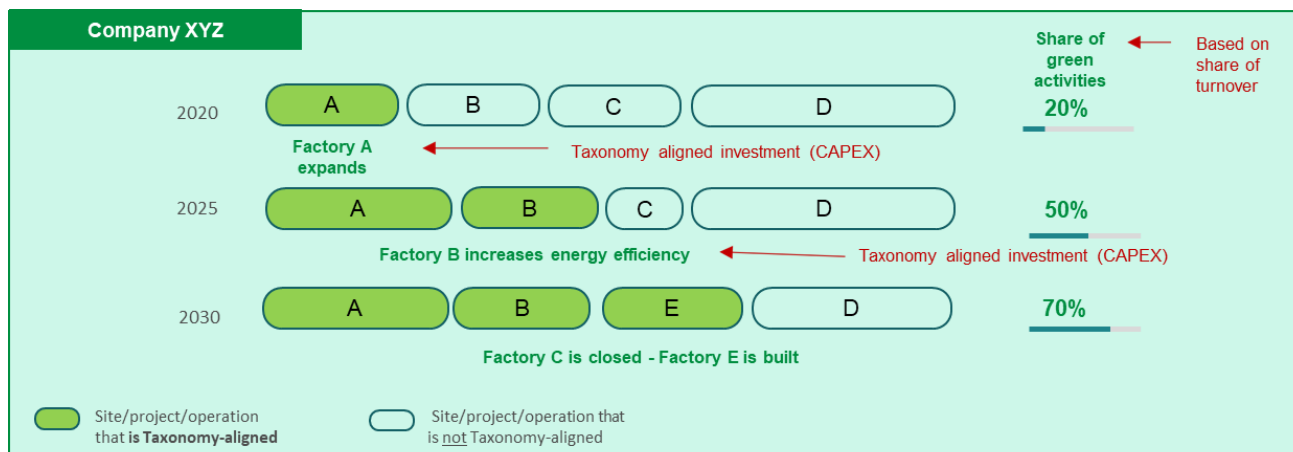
Company XYZ

Share of green activities

Based on share of turnover

2020
A
B
C
D
20%

Factory A expands
Taxonomy aligned investment (CAPEX)

2025
A
B
C
D
50%

Factory B increases energy efficiency
Taxonomy aligned investment (CAPEX)

2030
A
B
E
D
70%

Factory C is closed - Factory E is built

Site/project/operation that **is Taxonomy-aligned**

Site/project/operation that is not Taxonomy-aligned